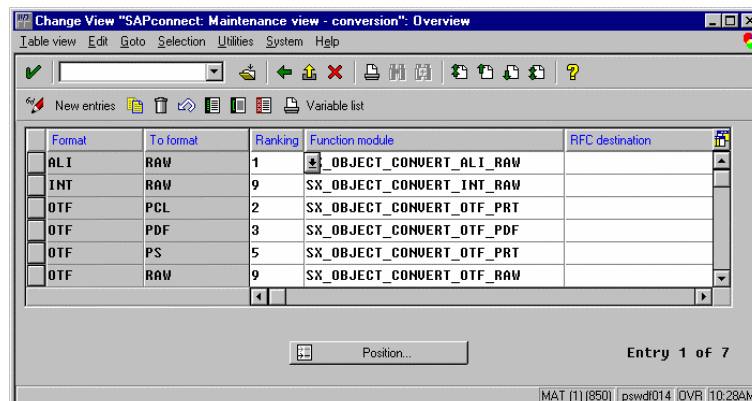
Change View "SAPconnect: Maintenance view - conversion": Overview

Table view Edit Goto Selection Utilities System Help

New entries Variable list

| Format | To format | Ranking | Function module | RFC destination |
|---|---|---|---|---|
| ALI | RAW | 1 | _OBJECT_CONVERT_ALI_RAW | |
| INT | RAW | 9 | SX_OBJECT_CONVERT_INT_RAW | |
| OTF | PCL | 2 | SX_OBJECT_CONVERT_OTF_PRT | |
| OTF | PDF | 3 | SX_OBJECT_CONVERT_OTF_PDF | |
| OTF | PS | 5 | SX_OBJECT_CONVERT_OTF_PRT | |
| OTF | RAW | 9 | SX_OBJECT_CONVERT_OTF_RAW | |

Position...

Entry 1 of 7

MAT (1) (850) pswdf014 OVR 10:28AM